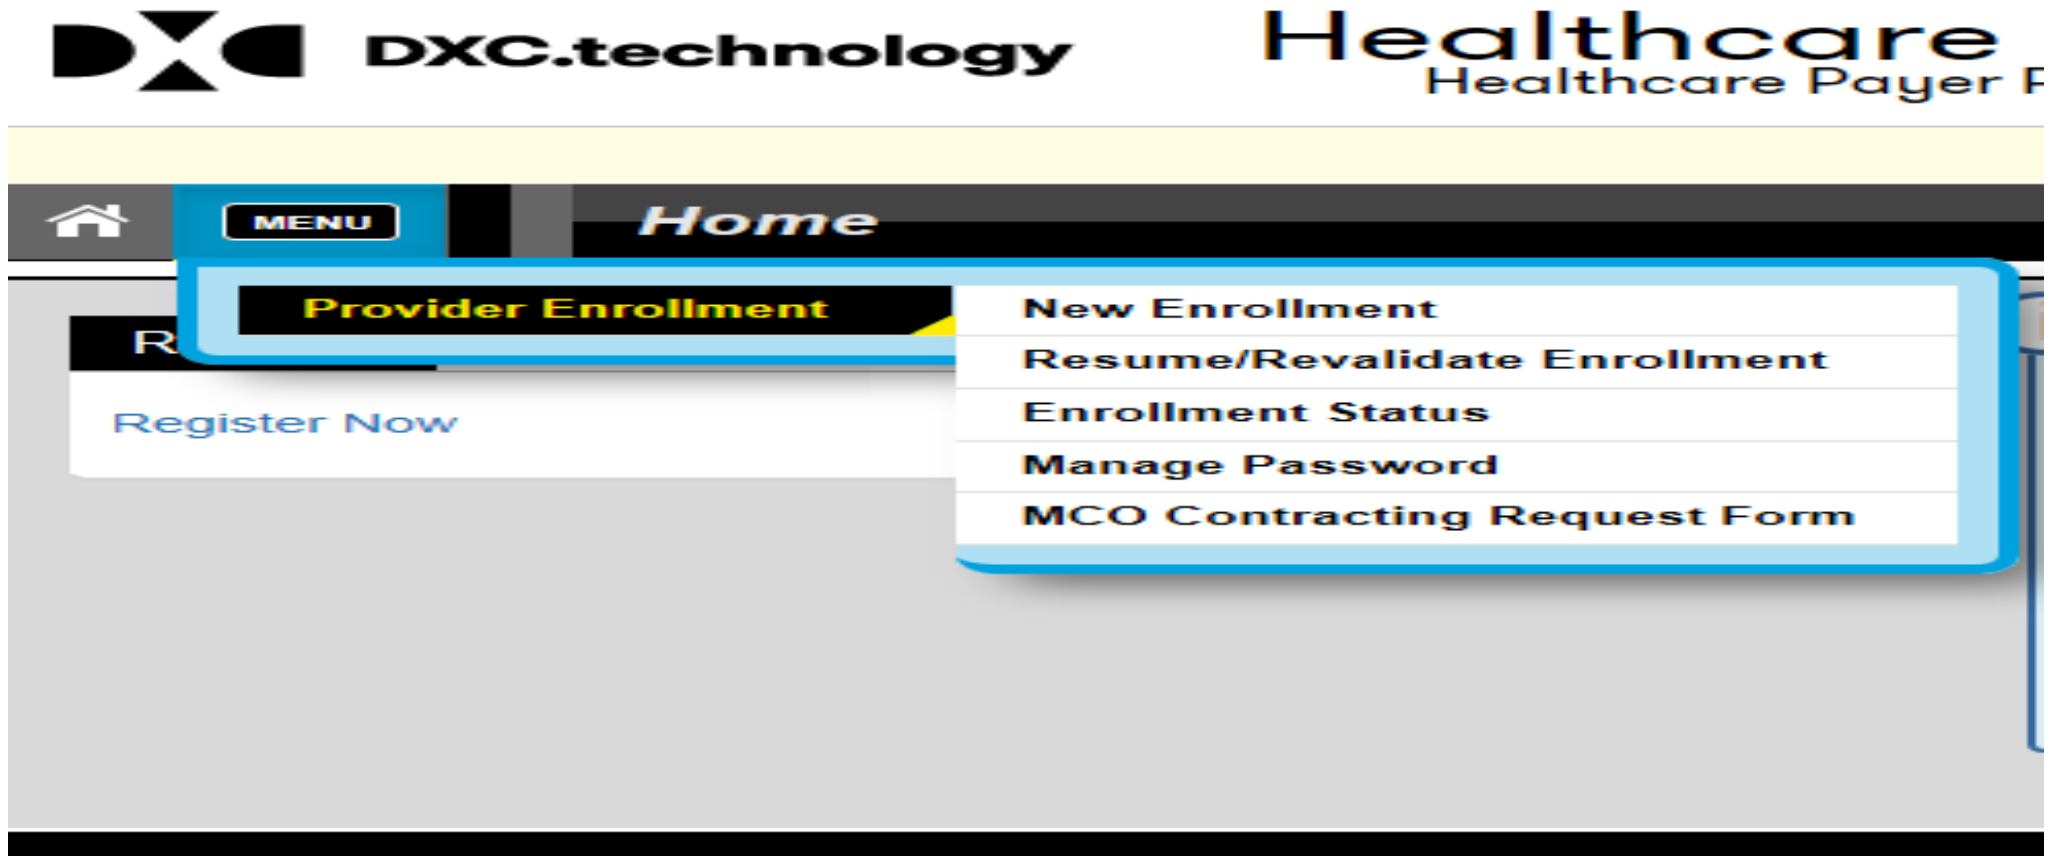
DXC.technology

Healthcare
Healthcare Payer P

MENU

Home

Provider Enrollment

New Enrollment
Resume/Revalidate Enrollment
Enrollment Status
Manage Password
MCO Contracting Request Form

R

Register Now